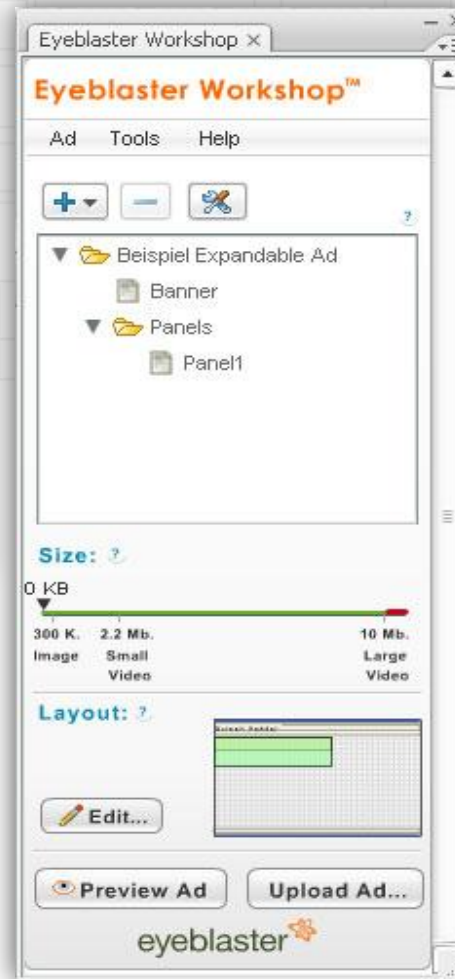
Eyeblaster Workshop ×

Eyeblaster Workshop™

Ad Tools Help

?

Beispiel Expandable Ad
Banner
Panels
Panel1

Size: ?

0 KB

300 K. Image
2.2 Mb. Small Video
10 Mb. Large Video

Layout: ?

Edit...

Preview Ad
Upload Ad...

eyeblaster